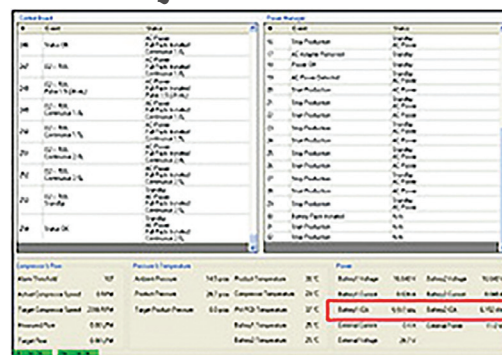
Control Board

| # | Event | Status |
|---|---|---|
| 46 | Status OK | Power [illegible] |
| 247 | O2 - Fill Continuous 1 | AC Power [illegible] |
| 248 | O2 - Fill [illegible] | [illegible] |
| 249 | O2 - Fill Continuous 1 | AC Power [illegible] |
| 250 | O2 - Fill Continuous 1 | AC Power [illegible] |
| 251 | O2 - Fill Continuous 2 | AC Power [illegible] |
| 252 | O2 - Fill Continuous 2 | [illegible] |
| 253 | O2 - Fill Standby | Standby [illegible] |
| 254 | Status OK | AC Power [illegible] |

Power Manager

| # | Event | Status |
|---|---|---|
| 16 | Stop Production | Standby AC Power |
| 17 | AC Adapter Removed | AC Power |
| 18 | Power Off | Standby |
| 19 | AC Power Detected | Standby |
| 20 | Stop Production | AC Power |
| 21 | Start Production | AC Power |
| 22 | Stop Production | AC Power |
| 23 | Start Production | AC Power |
| 24 | Stop Production | AC Power |
| 25 | Start Production | AC Power |
| 26 | Stop Production | AC Power |
| 27 | Battery1 Pack Installed | N/A |
| 28 | Start Production | N/A |
| 29 | Stop Production | N/A |

Compressor & Flow

| | |
|---|---|
| Alarm Threshold | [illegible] |
| Actual Compressor Speed | 0 RPM |
| Target Compressor Speed | 2090 RPM |
| Measured Flow | 0.0 LPM |
| Target Flow | 0.0 LPM |

Pressure & Temperature

| | | | |
|---|---|---|---|
| Ambient Pressure | 14.5 psia | Product Temperature | 25°C |
| Product Pressure | 29.7 psia | Compressor Temperature | 26°C |
| Target Product Pressure | 0.0 psia | Pill PCB Temperature | 37°C |
| | | Ambient Temperature | 25°C |
| | | Product Temperature | 25°C |

Power

| | | | |
|---|---|---|---|
| Battery1 Voltage | 16.849 V | Battery2 Voltage | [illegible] |
| Battery1 Current | 0.000 A | Battery2 Current | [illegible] |
| Battery1 IGA | 5.551 mA | Battery2 IGA | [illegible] |
| External Current | 0.0 A | | |
| External Voltage | 0.0 V | | |